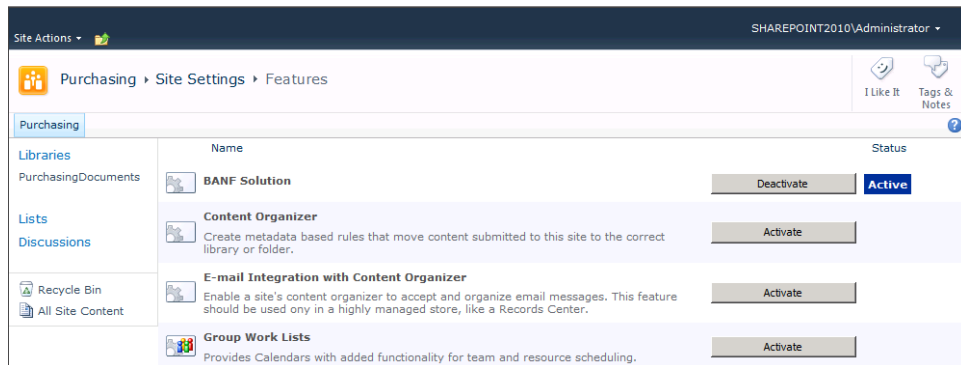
Site Actions ▾

SHAREPOINT2010\Administrator ▾

Purchasing ▸ Site Settings ▸ Features

I Like It

Tags & Notes

Purchasing

?

Libraries

PurchasingDocuments

Lists

Discussions

Recycle Bin

All Site Content

Name

Status

BANF Solution

Deactivate

Active

Content Organizer

Create metadata based rules that move content submitted to this site to the correct library or folder.

Activate

E-mail Integration with Content Organizer

Enable a site's content organizer to accept and organize email messages. This feature should be used ony in a highly managed store, like a Records Center.

Activate

Group Work Lists

Provides Calendars with added functionality for team and resource scheduling.

Activate